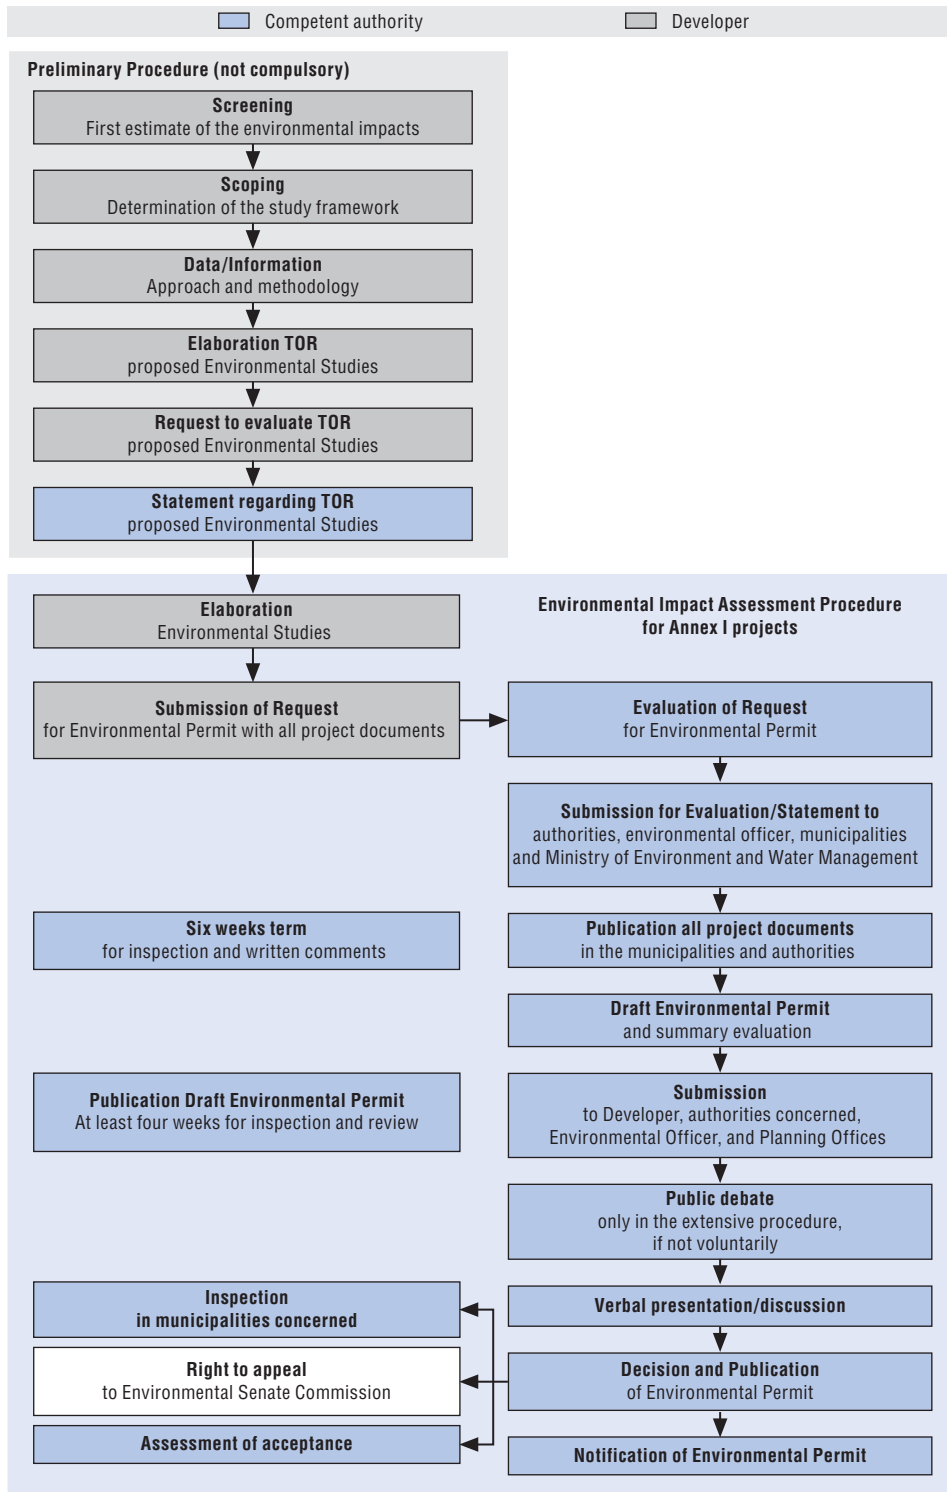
Competent authority

Developer

Preliminary Procedure (not compulsory)

Screening
First estimate of the environmental impacts

Scoping
Determination of the study framework

Data/Information
Approach and methodology

Elaboration TOR
proposed Environmental Studies

Request to evaluate TOR
proposed Environmental Studies

Statement regarding TOR
proposed Environmental Studies

Elaboration
Environmental Studies

Environmental Impact Assessment Procedure for Annex I projects

Submission of Request
for Environmental Permit with all project documents

Evaluation of Request
for Environmental Permit

Submission for Evaluation/Statement to
authorities, environmental officer, municipalities and Ministry of Environment and Water Management

Six weeks term
for inspection and written comments

Publication all project documents
in the municipalities and authorities

Draft Environmental Permit
and summary evaluation

Publication Draft Environmental Permit
At least four weeks for inspection and review

Submission
to Developer, authorities concerned, Environmental Officer, and Planning Offices

Public debate
only in the extensive procedure, if not voluntarily

Inspection
in municipalities concerned

Verbal presentation/discussion

Right to appeal
to Environmental Senate Commission

Decision and Publication
of Environmental Permit

Assessment of acceptance

Notification of Environmental Permit